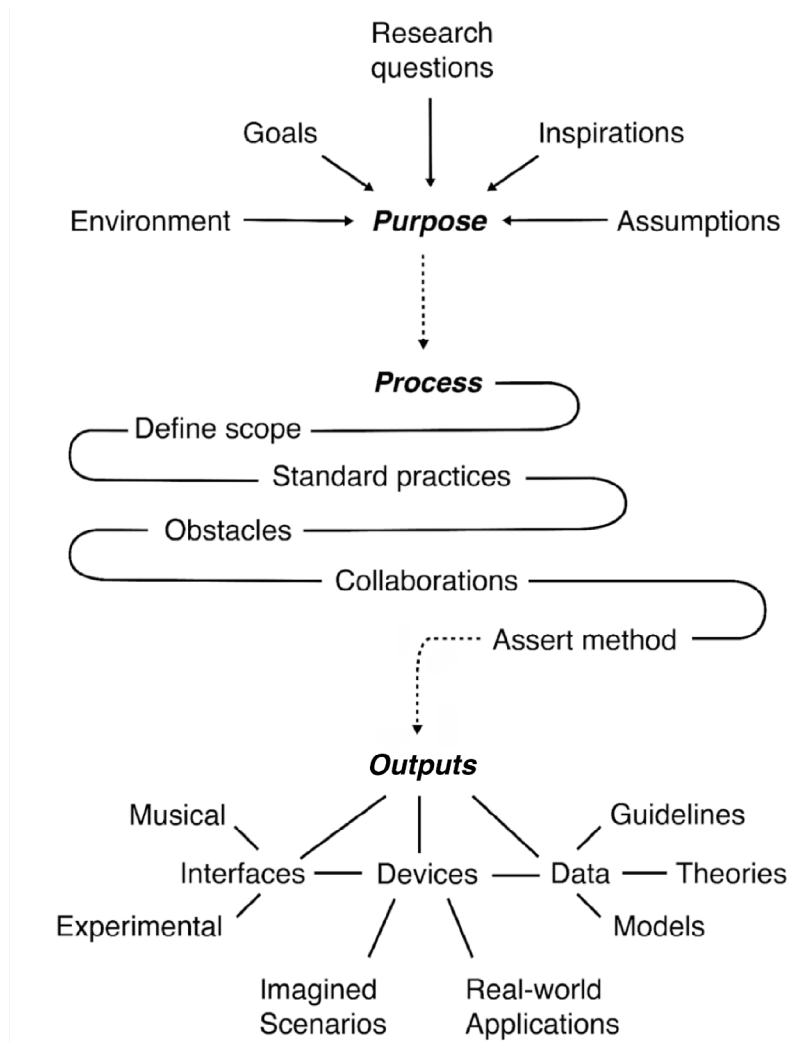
Research questions

Goals

Inspirations

Environment

Purpose

Assumptions

Process

Define scope

Standard practices

Obstacles

Collaborations

Assert method

Outputs

Musical

Guidelines

Interfaces

Devices

Data

Theories

Experimental

Models

Imagined Scenarios

Real-world Applications